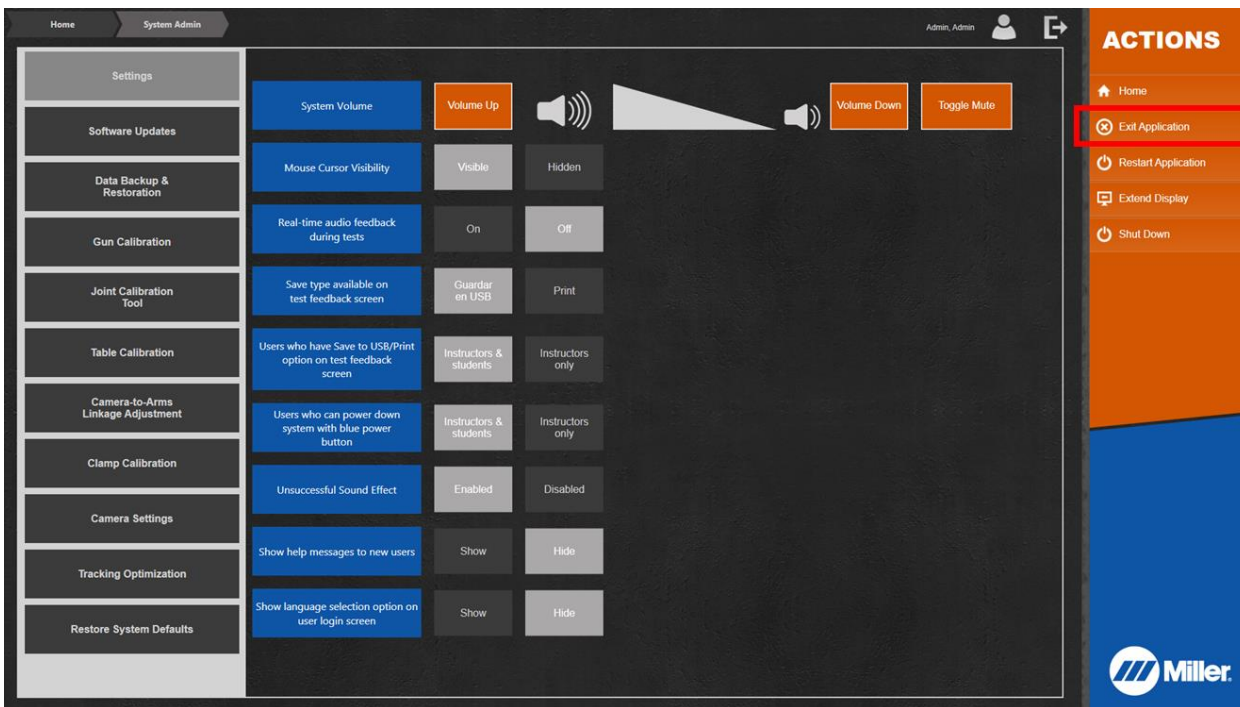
Home

System Admin

Admin, Admin

ACTIONS

Home

Exit Application

Restart Application

Extend Display

Shut Down

Settings

Software Updates

Data Backup & Restoration

Gun Calibration

Joint Calibration Tool

Table Calibration

Camera-to-Arms Linkage Adjustment

Clamp Calibration

Camera Settings

Tracking Optimization

Restore System Defaults

| | | |
|---|---|---|
| System Volume | Volume Up | |
| Mouse Cursor Visibility | Visible | Hidden |
| Real-time audio feedback during tests | On | Off |
| Save type available on test feedback screen | Guardar en USB | Print |
| Users who have Save to USB/Print option on test feedback screen | Instructors & students | Instructors only |
| Users who can power down system with blue power button | Instructors & students | Instructors only |
| Unsuccessful Sound Effect | Enabled | Disabled |
| Show help messages to new users | Show | Hide |
| Show language selection option on user login screen | Show | Hide |

Volume Down

Toggle Mute

Miller